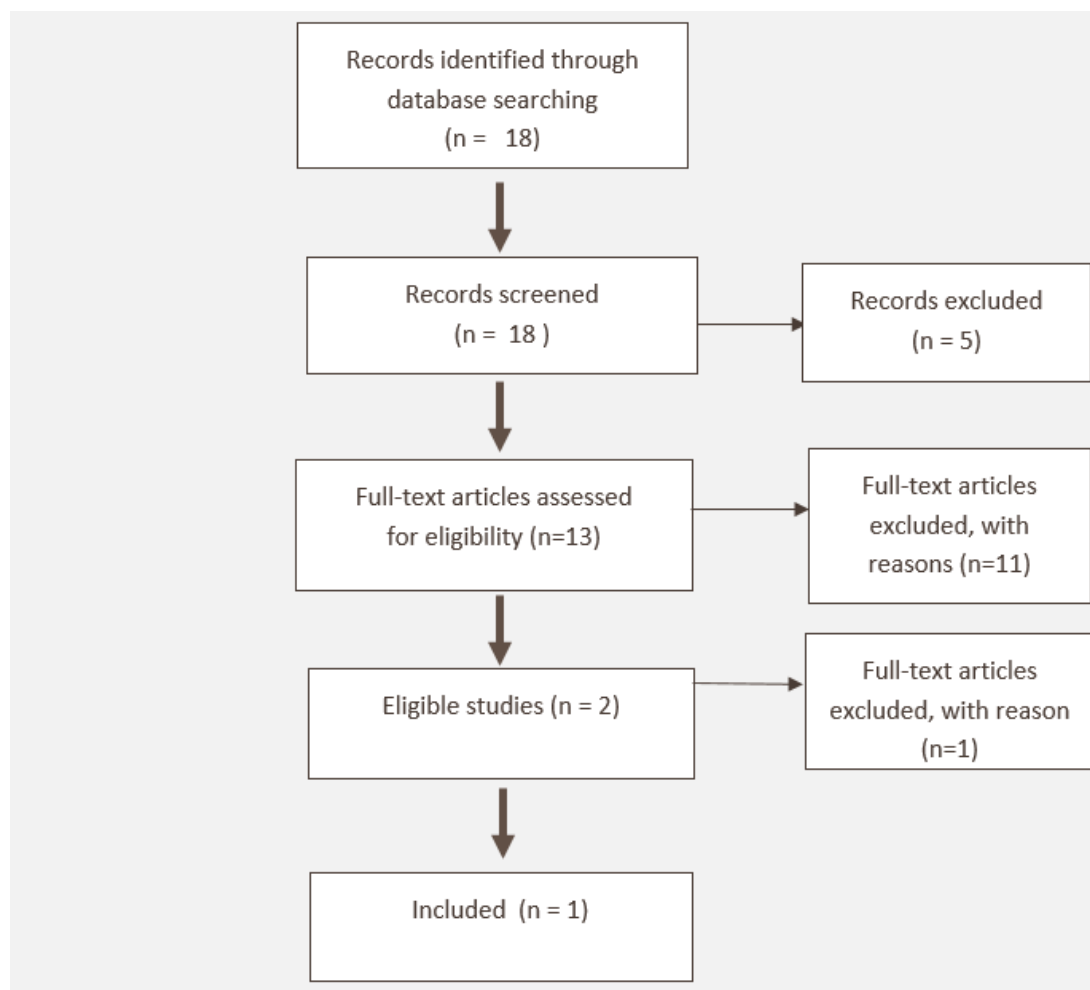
Records identified through database searching
(n = 18)

Records screened
(n = 18 )

Records excluded
(n = 5)

Full-text articles assessed for eligibility (n=13)

Full-text articles excluded, with reasons (n=11)

Eligible studies (n = 2)

Full-text articles excluded, with reason
(n=1)

Included (n = 1)